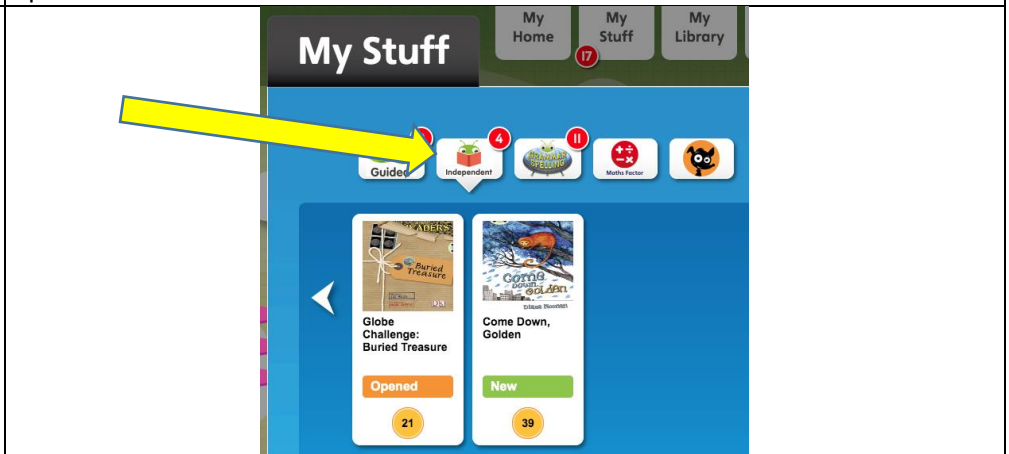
My Stuff

My Home

My Stuff

17

My Library

Guided

4

Independent

11

Grammar Spelling

Maths Factor

Buried Treasure

Globe Challenge: Buried Treasure

Opened

21

Come Down Golden

Come Down, Golden

New

39